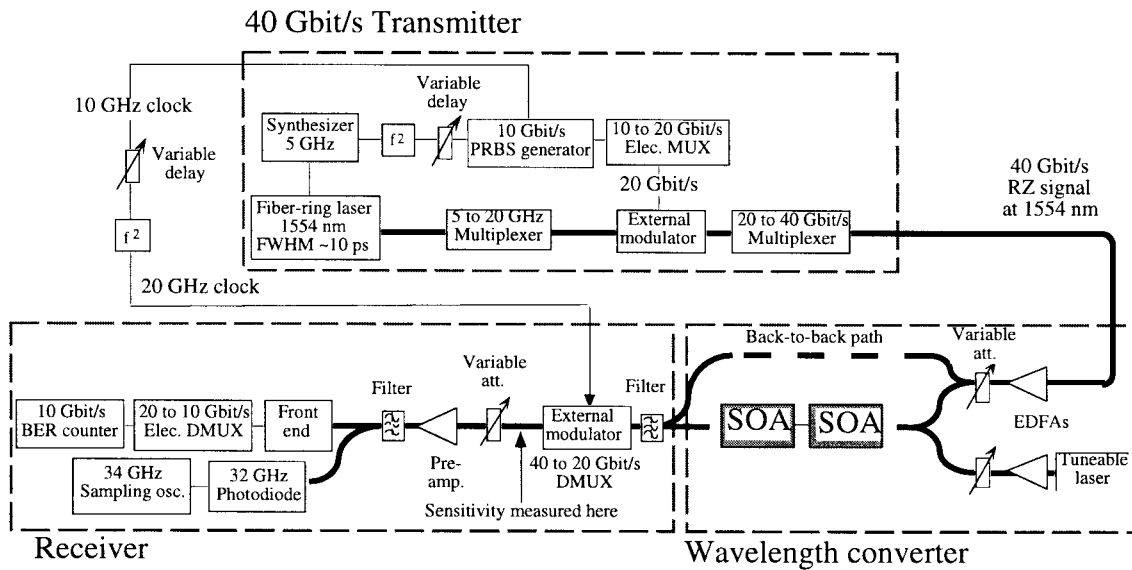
40 Gbit/s Transmitter

10 GHz clock

Variable delay

$f^2$

20 GHz clock

Synthesizer 5 GHz

$f^2$

Variable delay

10 Gbit/s PRBS generator

10 to 20 Gbit/s Elec. MUX

20 Gbit/s

Fiber-ring laser 1554 nm FWHM ~10 ps

5 to 20 GHz Multiplexer

External modulator

20 to 40 Gbit/s Multiplexer

40 Gbit/s RZ signal at 1554 nm

10 Gbit/s BER counter

20 to 10 Gbit/s Elec. DMUX

Front end

Filter

Variable att.

External modulator

Filter

34 GHz Sampling osc.

32 GHz Photodiode

Pre-amp.

40 to 20 Gbit/s DMUX

Sensitivity measured here

Receiver

Back-to-back path

SOA

SOA

Variable att.

EDFAs

Tuneable laser

Wavelength converter